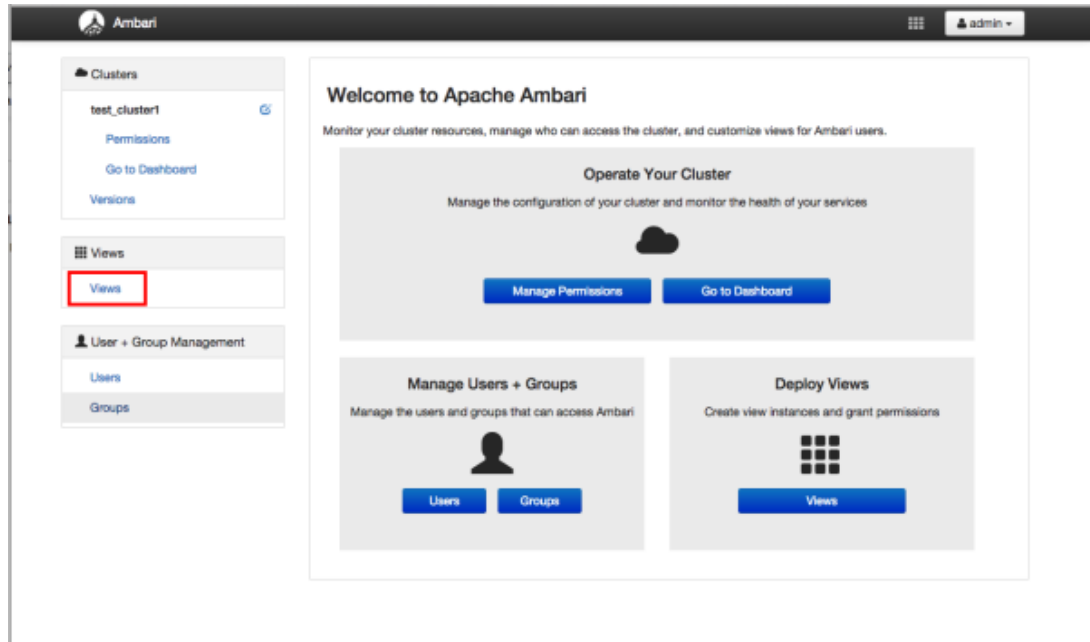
Ambari

admin

Clusters

test_cluster1

Permissions

Go to Dashboard

Versions

Views

Views

User + Group Management

Users

Groups

Welcome to Apache Ambari

Monitor your cluster resources, manage who can access the cluster, and customize views for Ambari users.

Operate Your Cluster

Manage the configuration of your cluster and monitor the health of your services

Manage Permissions

Go to Dashboard

Manage Users + Groups

Manage the users and groups that can access Ambari

Users

Groups

Deploy Views

Create view instances and grant permissions

Views